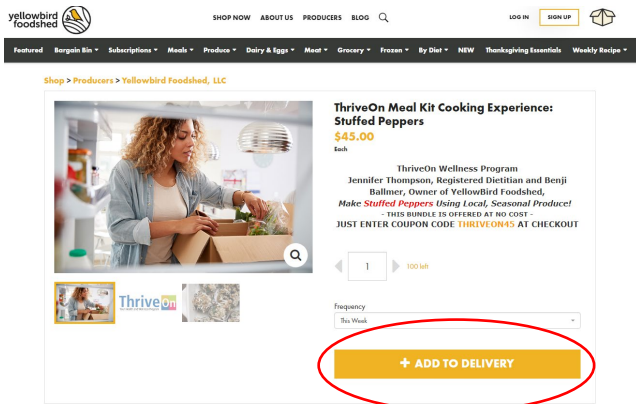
yellowbird foodshed

SHOP NOW ABOUT US PRODUCERS BLOG

LOG IN SIGN UP

Featured Bargain Bin ▾ Subscriptions ▾ Meals ▾ Produce ▾ Dairy & Eggs ▾ Meat ▾ Grocery ▾ Frozen ▾ By Diet ▾ NEW Thanksgiving Essentials Weekly Recipe ▾

Shop > Producers > Yellowbird Foodshed, LLC

ThriveOn Meal Kit Cooking Experience: Stuffed Peppers

$45.00

Each

ThriveOn Wellness Program
Jennifer Thompson, Registered Dietitian and Benji Ballmer, Owner of YellowBird Foodshed,
Make Stuffed Peppers Using Local, Seasonal Produce!
- THIS BUNDLE IS OFFERED AT NO COST -
JUST ENTER COUPON CODE THRIVEON45 AT CHECKOUT

1

100 left

ThriveOn

Frequency

This Week

+ ADD TO DELIVERY